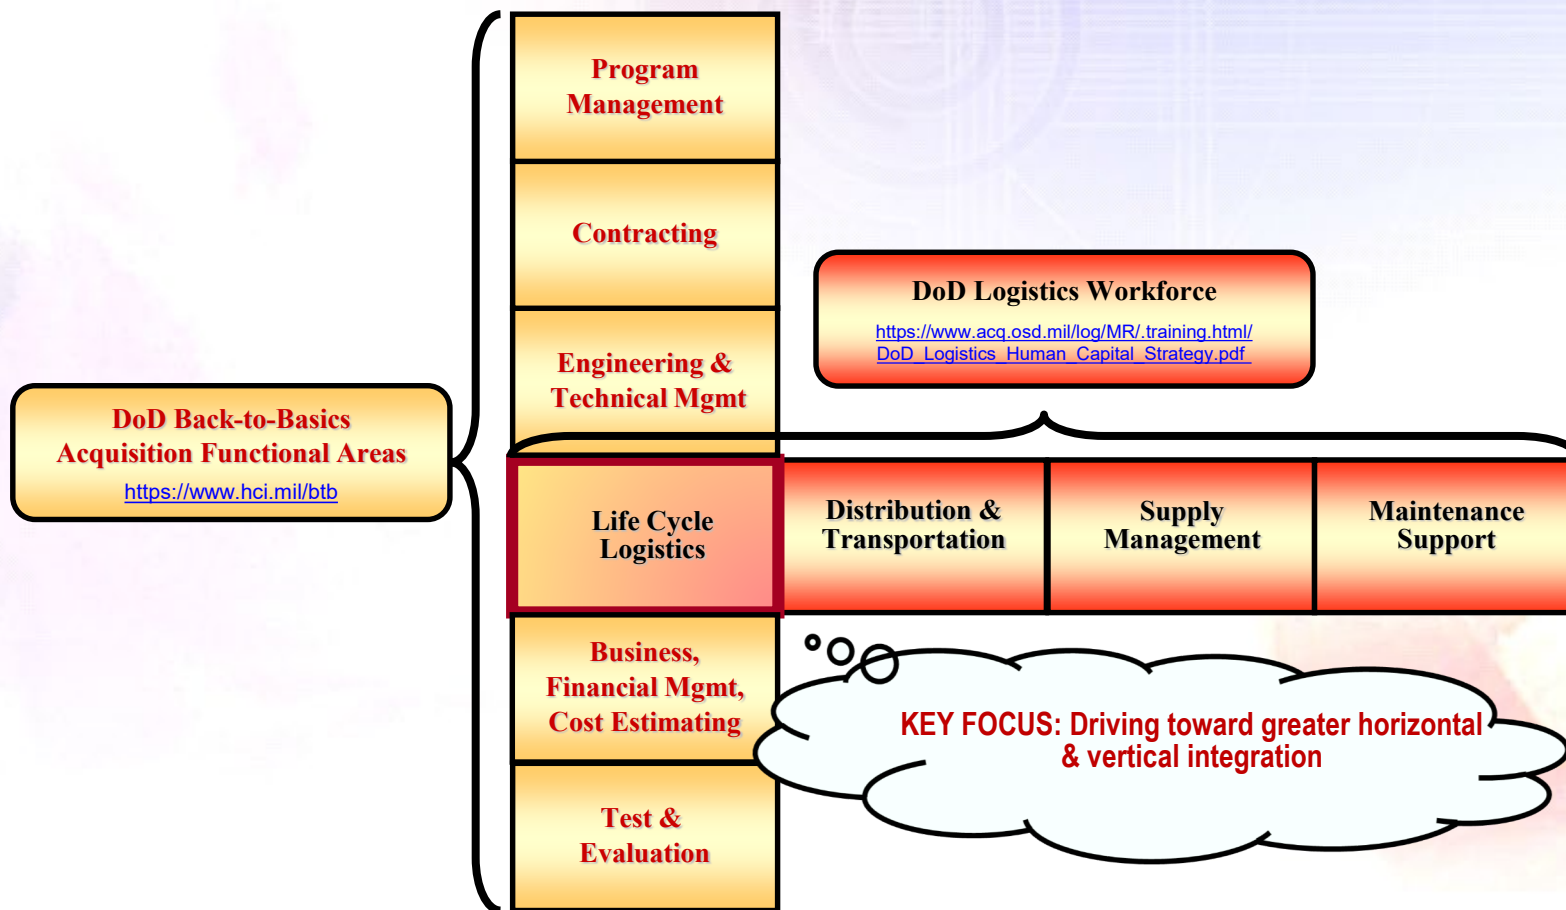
DoD Back-to-Basics Acquisition Functional Areas
https://www.hci.mil/btb

Program Management

Contracting

Engineering & Technical Mgmt

Life Cycle Logistics

Business, Financial Mgmt, Cost Estimating

Test & Evaluation

DoD Logistics Workforce
https://www.acq.osd.mil/log/MR/.training.html/DoD_Logistics_Human_Capital_Strategy.pdf

Distribution & Transportation

Supply Management

Maintenance Support

KEY FOCUS: Driving toward greater horizontal & vertical integration